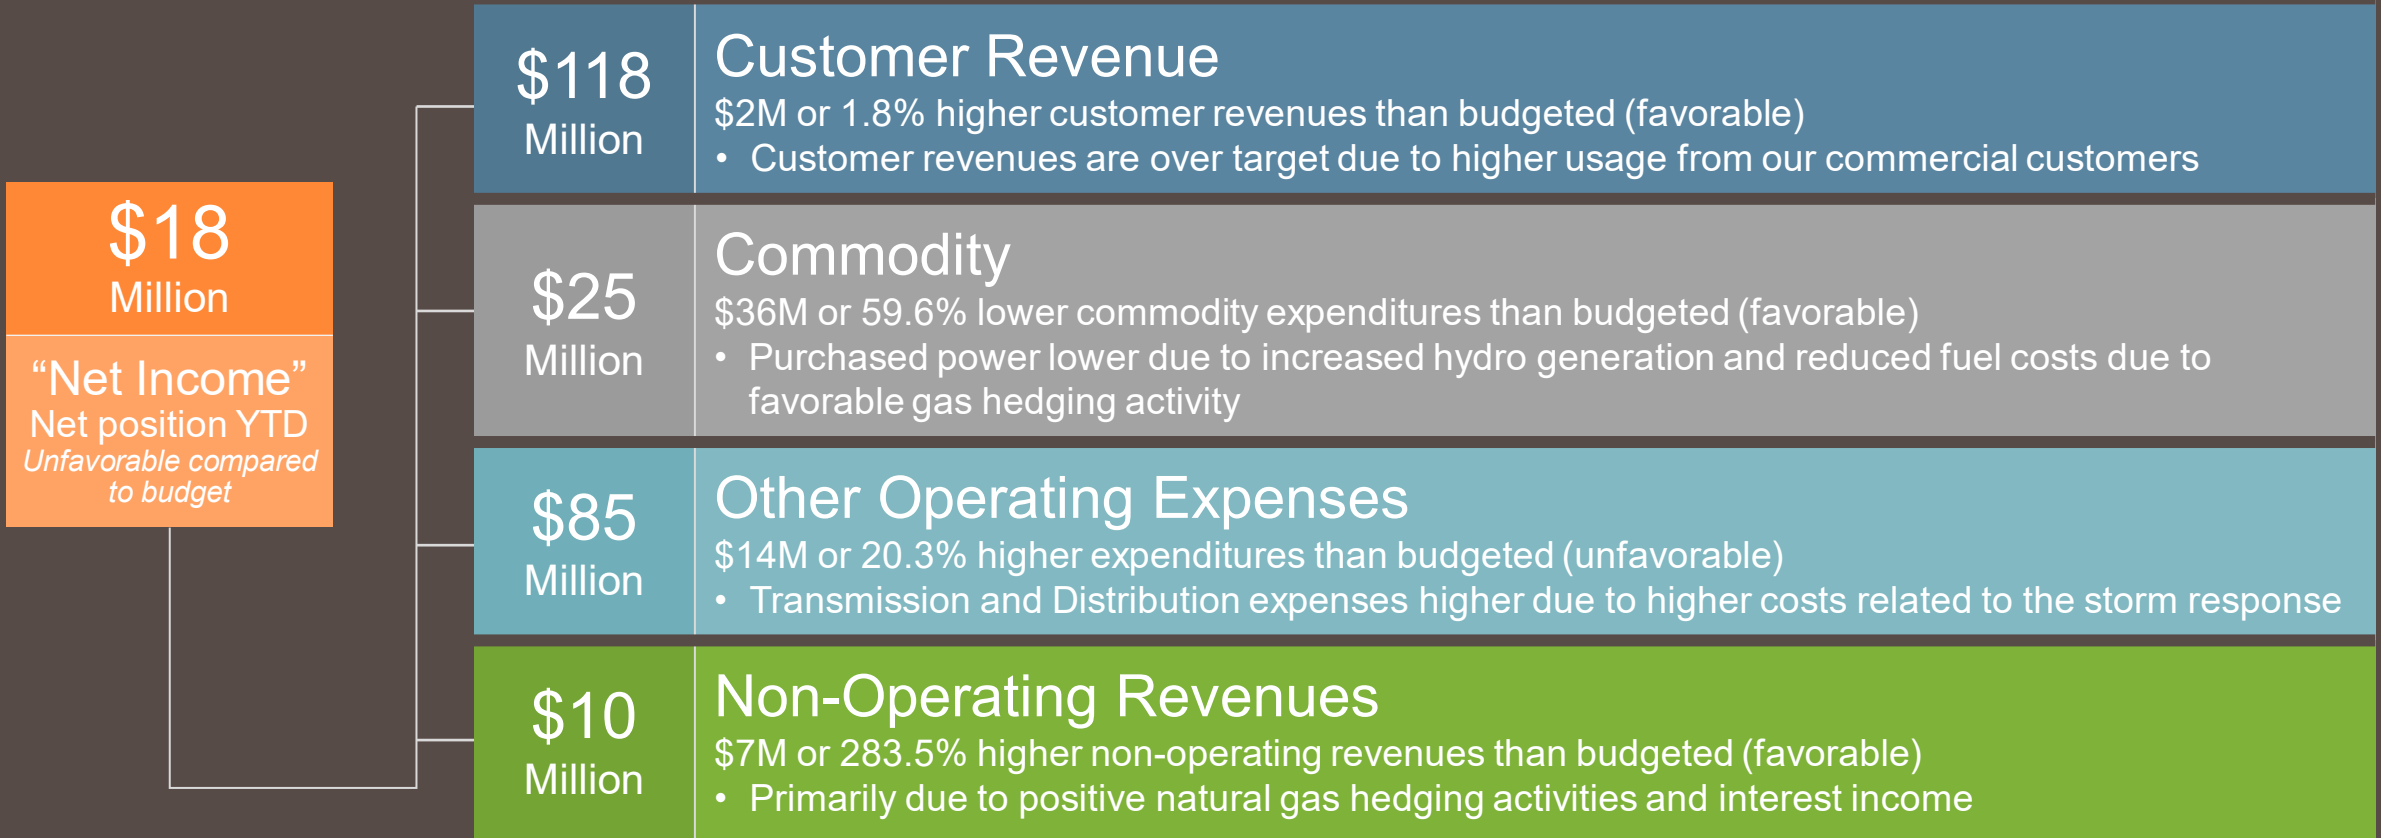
$18
Million

“Net Income”
Net position YTD
*Unfavorable compared to budget*

$118
Million

Customer Revenue
$2M or 1.8% higher customer revenues than budgeted (favorable)
• Customer revenues are over target due to higher usage from our commercial customers

$25
Million

Commodity
$36M or 59.6% lower commodity expenditures than budgeted (favorable)
• Purchased power lower due to increased hydro generation and reduced fuel costs due to favorable gas hedging activity

$85
Million

Other Operating Expenses
$14M or 20.3% higher expenditures than budgeted (unfavorable)
• Transmission and Distribution expenses higher due to higher costs related to the storm response

$10
Million

Non-Operating Revenues
$7M or 283.5% higher non-operating revenues than budgeted (favorable)
• Primarily due to positive natural gas hedging activities and interest income